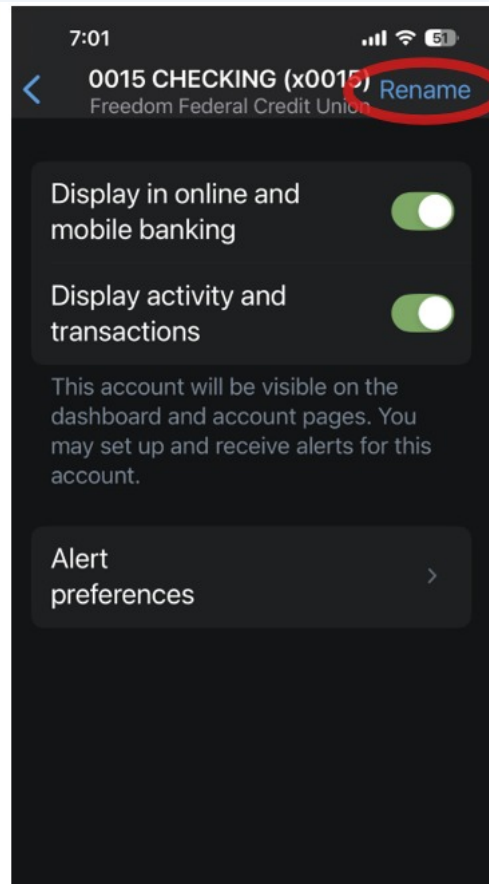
7:01

51

<

0015 CHECKING (x0015)

Freedom Federal Credit Union

Rename

Display in online and mobile banking

Display activity and transactions

This account will be visible on the dashboard and account pages. You may set up and receive alerts for this account.

Alert preferences

>